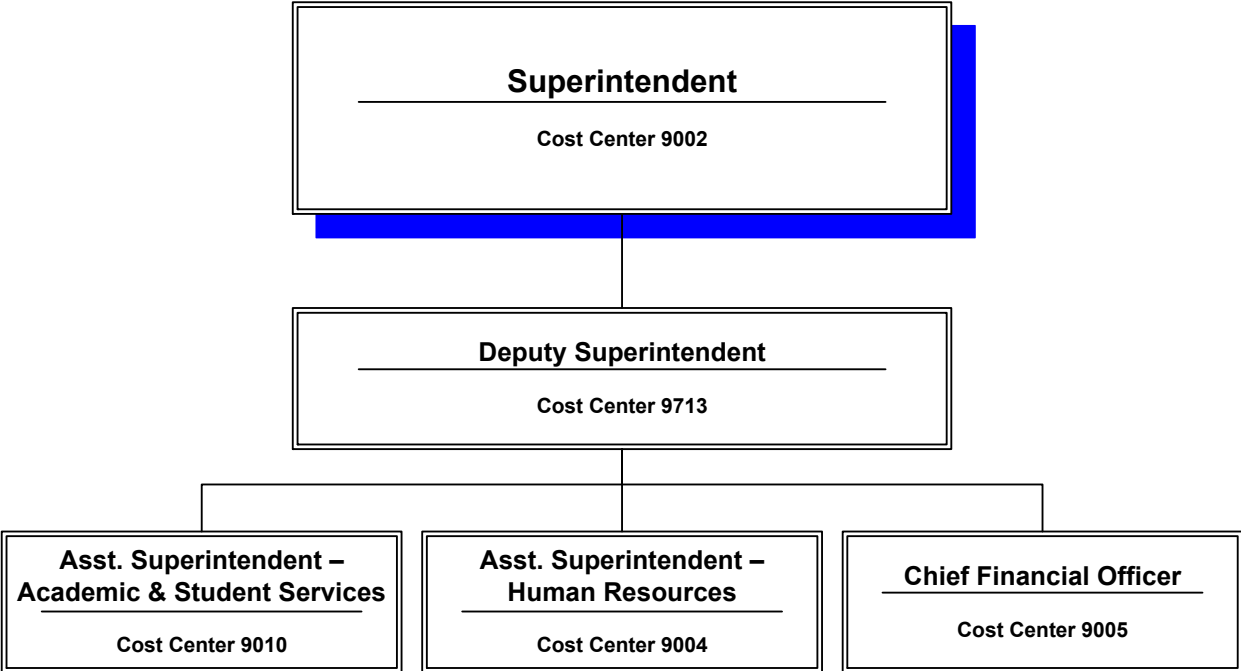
Superintendent

Cost Center 9002

Deputy Superintendent

Cost Center 9713

Asst. Superintendent – Academic & Student Services

Cost Center 9010

Asst. Superintendent – Human Resources

Cost Center 9004

Chief Financial Officer

Cost Center 9005